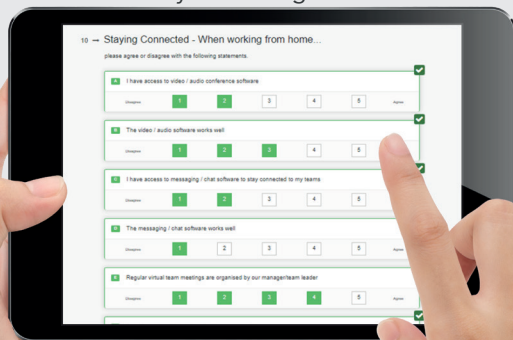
10 → Staying Connected - When working from home...

please agree or disagree with the following statements.

A I have access to video / audio conference software

Disagree 1 2 3 4 5 Agree

B The video / audio software works well

Disagree 1 2 3 4 5

C I have access to messaging / chat software to stay connected to my teams

Disagree 1 2 3 4 5

D The messaging / chat software works well

Disagree 1 2 3 4 5 Agree

E Regular virtual team meetings are organised by our manager/team leader

Disagree 1 2 3 4 5 Agree